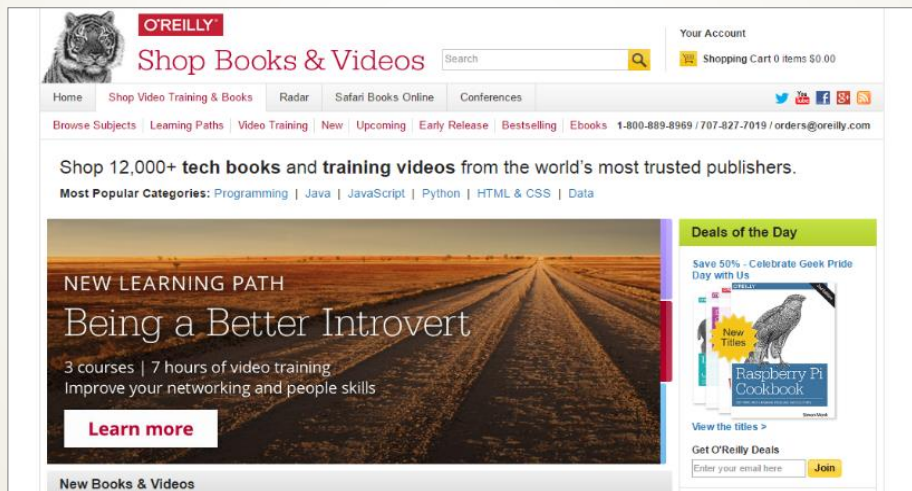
O'REILLY
Shop Books & Videos

Search

Your Account
Shopping Cart 0 items $0.00

Home | Shop Video Training & Books | Radar | Safari Books Online | Conferences

Browse Subjects | Learning Paths | Video Training | New | Upcoming | Early Release | Bestselling | Ebooks 1-800-889-8969 / 707-827-7019 / orders@oreilly.com

Shop 12,000+ **tech books** and **training videos** from the world's most trusted publishers.

**Most Popular Categories:** Programming | Java | JavaScript | Python | HTML & CSS | Data

NEW LEARNING PATH
Being a Better Introvert
3 courses | 7 hours of video training
Improve your networking and people skills
Learn more

Deals of the Day

Save 50% - Celebrate Geek Pride Day with Us

New Titles

Raspberry Pi Cookbook

View the titles >

Get O'Reilly Deals

Enter your email here

Join

New Books & Videos